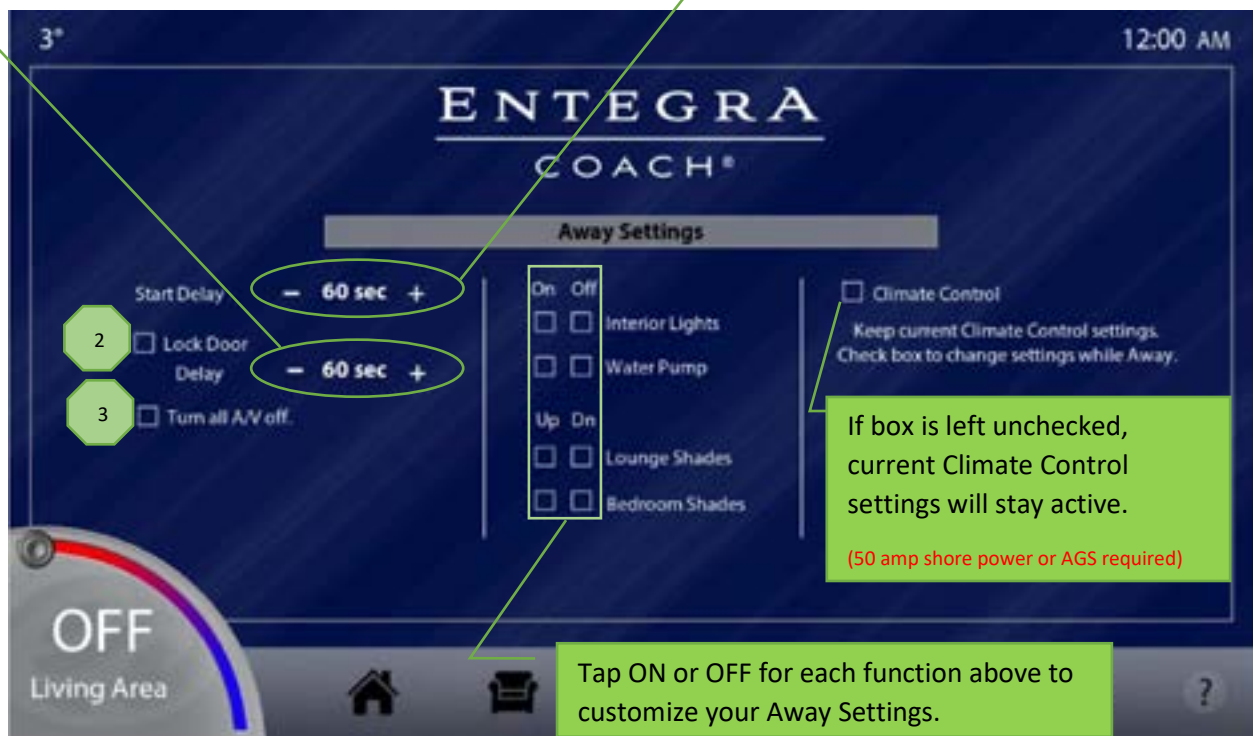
3°

12:00 AM

ENTEGRA COACH®

Away Settings

Start Delay − 60 sec +

2 Lock Door Delay − 60 sec +

3 Turn all A/V off.

On Off

Interior Lights

Water Pump

Up Dn

Lounge Shades

Bedroom Shades

Climate Control

Keep current Climate Control settings. Check box to change settings while Away.

If box is left unchecked, current Climate Control settings will stay active.

(50 amp shore power or AGS required)

OFF

Living Area

Tap ON or OFF for each function above to customize your Away Settings.

?